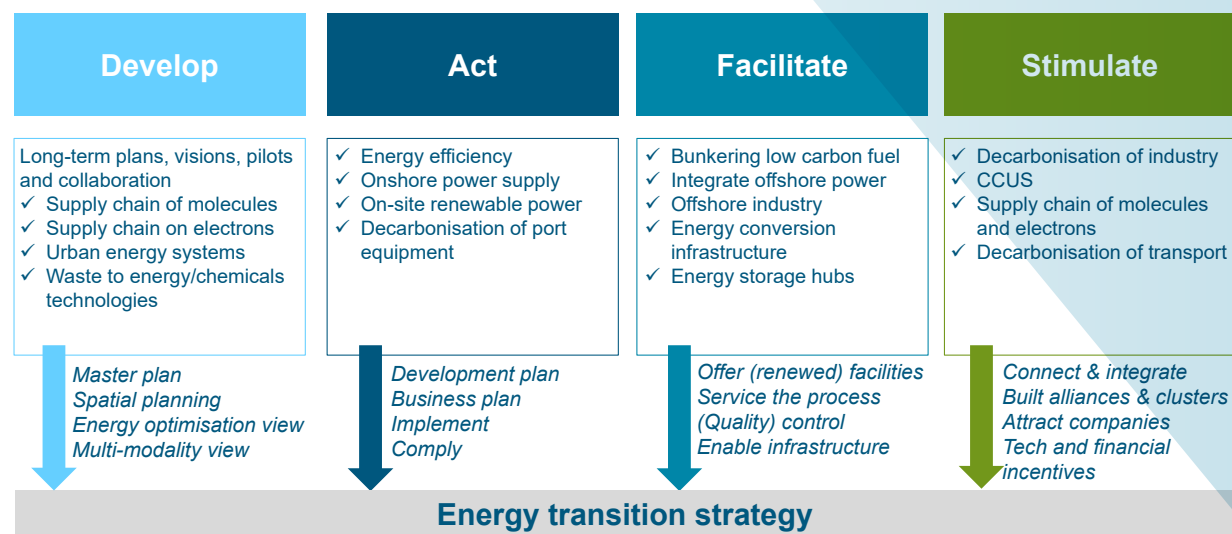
Develop

Long-term plans, visions, pilots and collaboration
✓ Supply chain of molecules
✓ Supply chain on electrons
✓ Urban energy systems
✓ Waste to energy/chemicals technologies

Master plan
Spatial planning
Energy optimisation view
Multi-modality view

Act

✓ Energy efficiency
✓ Onshore power supply
✓ On-site renewable power
✓ Decarbonisation of port equipment

Development plan
Business plan
Implement
Comply

Facilitate

✓ Bunkering low carbon fuel
✓ Integrate offshore power
✓ Offshore industry
✓ Energy conversion infrastructure
✓ Energy storage hubs

Offer (renewed) facilities
Service the process
(Quality) control
Enable infrastructure

Stimulate

✓ Decarbonisation of industry
✓ CCUS
✓ Supply chain of molecules and electrons
✓ Decarbonisation of transport

Connect & integrate
Built alliances & clusters
Attract companies
Tech and financial incentives

Energy transition strategy